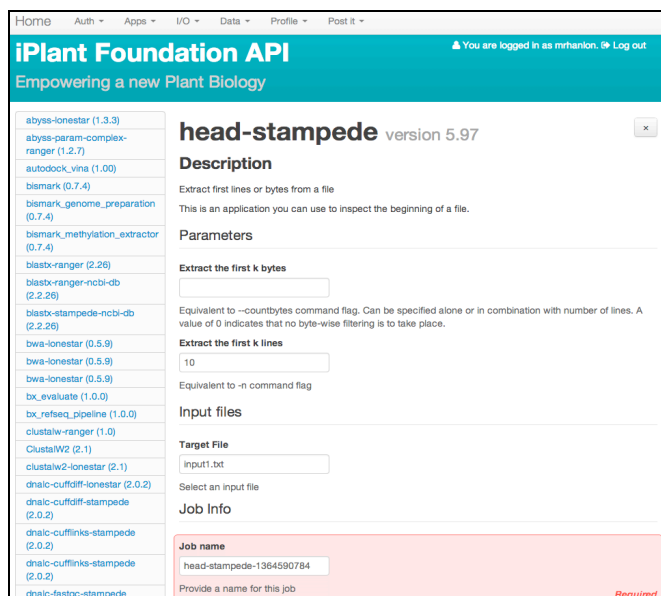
Home Auth ▾ Apps ▾ I/O ▾ Data ▾ Profile ▾ Post it ▾

You are logged in as mrhanlon. Log out

iPlant Foundation API

Empowering a new Plant Biology

abyss-lonestar (1.3.3)
abyss-param-complex-ranger (1.2.7)
autodock_vina (1.00)
bismark (0.7.4)
bismark_genome_preparation (0.7.4)
bismark_methylation_extractor (0.7.4)
blastx-ranger (2.26)
blastx-ranger-ncbi-db (2.2.26)
blastx-stampede-ncbi-db (2.2.26)
bwa-lonestar (0.5.9)
bwa-lonestar (0.5.9)
bwa-lonestar (0.5.9)
bx_evaluate (1.0.0)
bx_refseq_pipeline (1.0.0)
clustalw-ranger (1.0)
ClustalW2 (2.1)
clustalw2-lonestar (2.1)
dnalc-cuffdiff-lonestar (2.0.2)
dnalc-cuffdiff-stampede (2.0.2)
dnalc-cufflinks-stampede (2.0.2)
dnalc-cufflinks-stampede (2.0.2)
dnalc-fastqc-stampede

head-stampede version 5.97

×

Description

Extract first lines or bytes from a file

This is an application you can use to inspect the beginning of a file.

Parameters

Extract the first k bytes

Equivalent to --countbytes command flag. Can be specified alone or in combination with number of lines. A value of 0 indicates that no byte-wise filtering is to take place.

Extract the first k lines

10

Equivalent to -n command flag

Input files

Target File

input1.txt

Select an input file

Job Info

Job name

head-stampede-1364590784

Provide a name for this job

Required